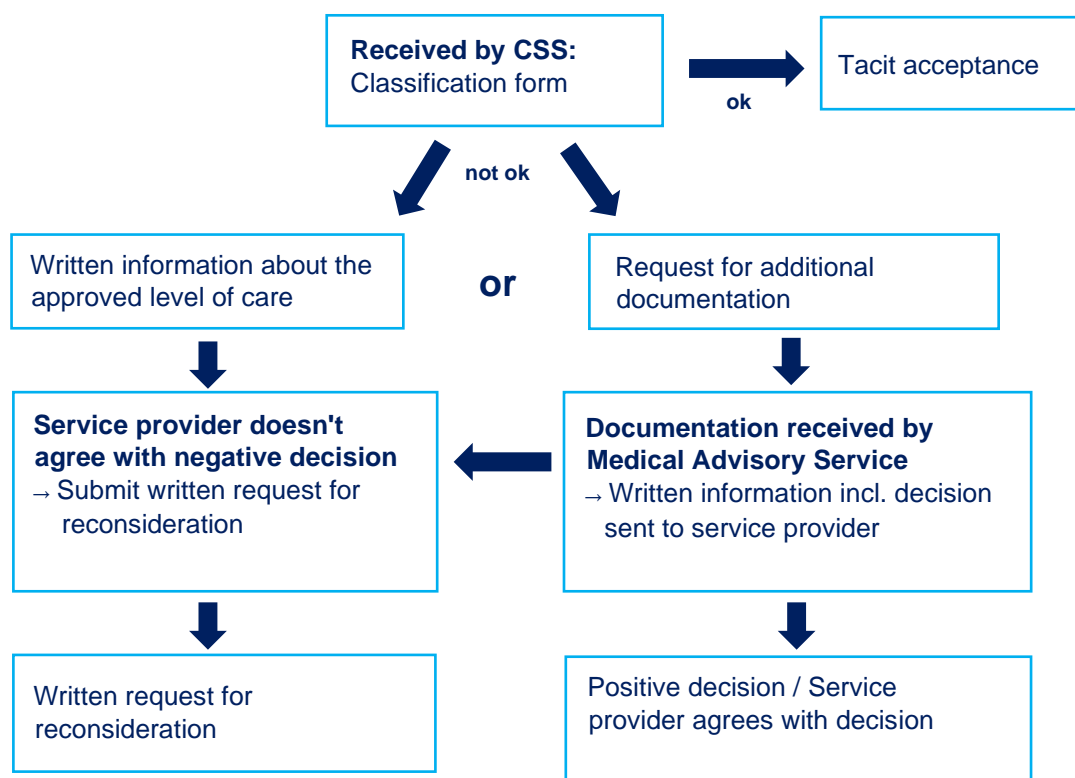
**Received by CSS:**
Classification form

ok

Tacit acceptance

not ok

Written information about the approved level of care

or

Request for additional documentation

**Service provider doesn't agree with negative decision**
→ Submit written request for reconsideration

**Documentation received by Medical Advisory Service**
→ Written information incl. decision sent to service provider

Written request for reconsideration

Positive decision / Service provider agrees with decision